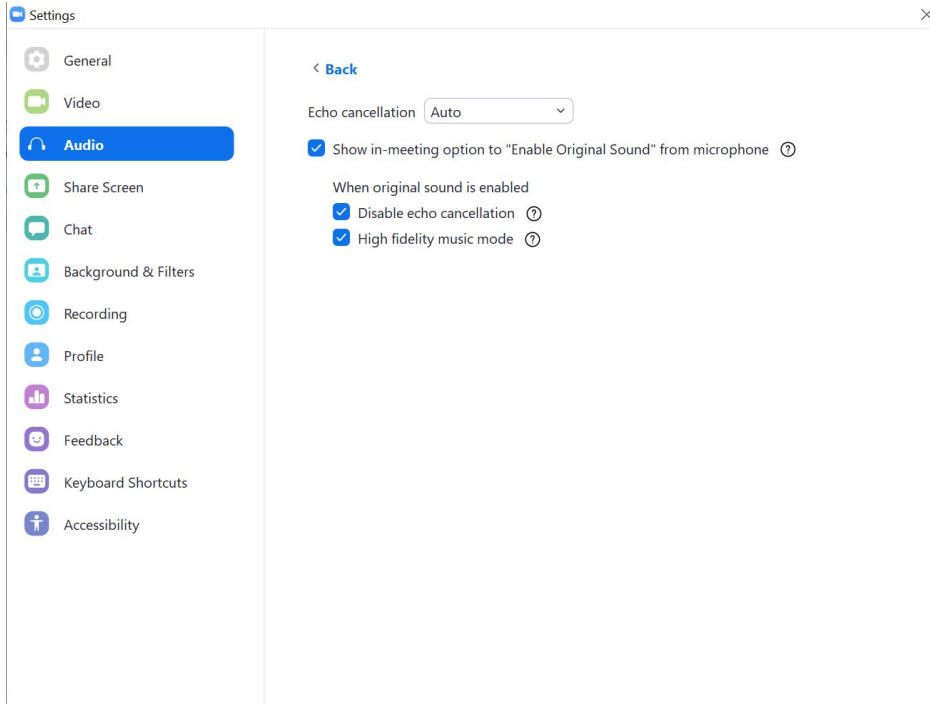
Settings

General
Video
Audio
Share Screen
Chat
Background & Filters
Recording
Profile
Statistics
Feedback
Keyboard Shortcuts
Accessibility

< Back

Echo cancellation Auto

Show in-meeting option to "Enable Original Sound" from microphone

When original sound is enabled
Disable echo cancellation
High fidelity music mode